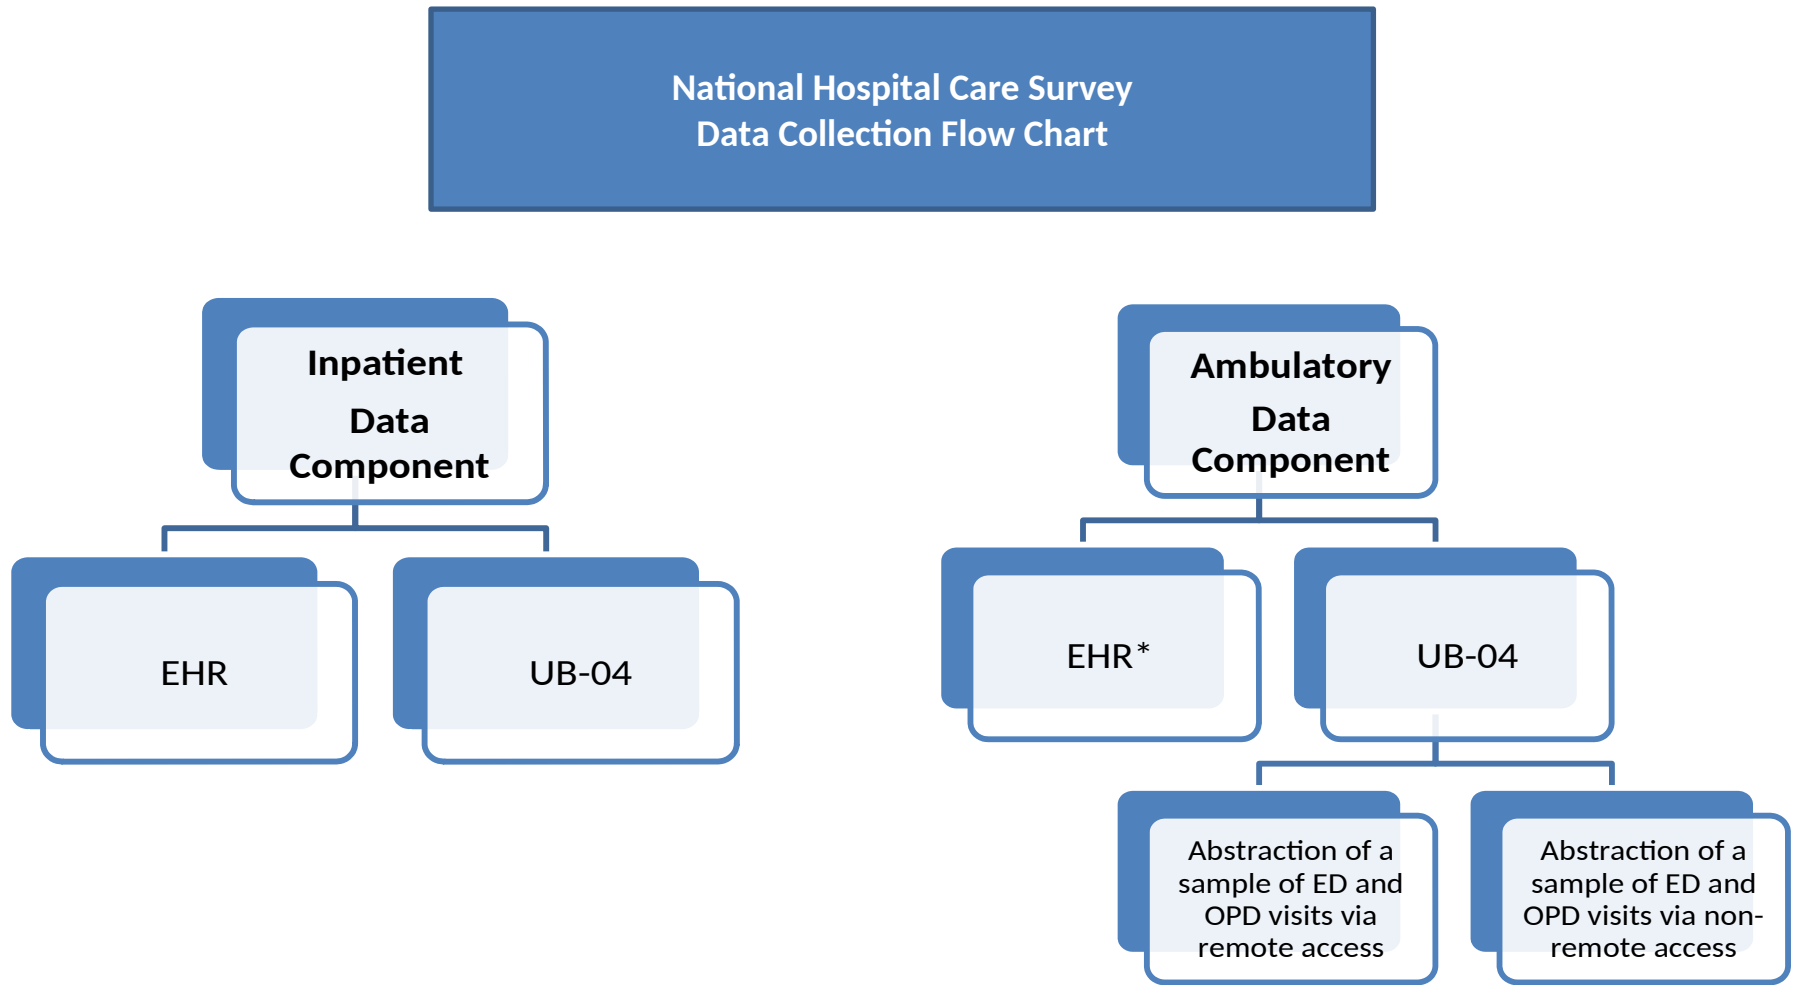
National Hospital Care Survey
Data Collection Flow Chart

Inpatient Data Component

EHR

UB-04

Ambulatory Data Component

EHR*

UB-04

Abstraction of a sample of ED and OPD visits via remote access

Abstraction of a sample of ED and OPD visits via non-remote access